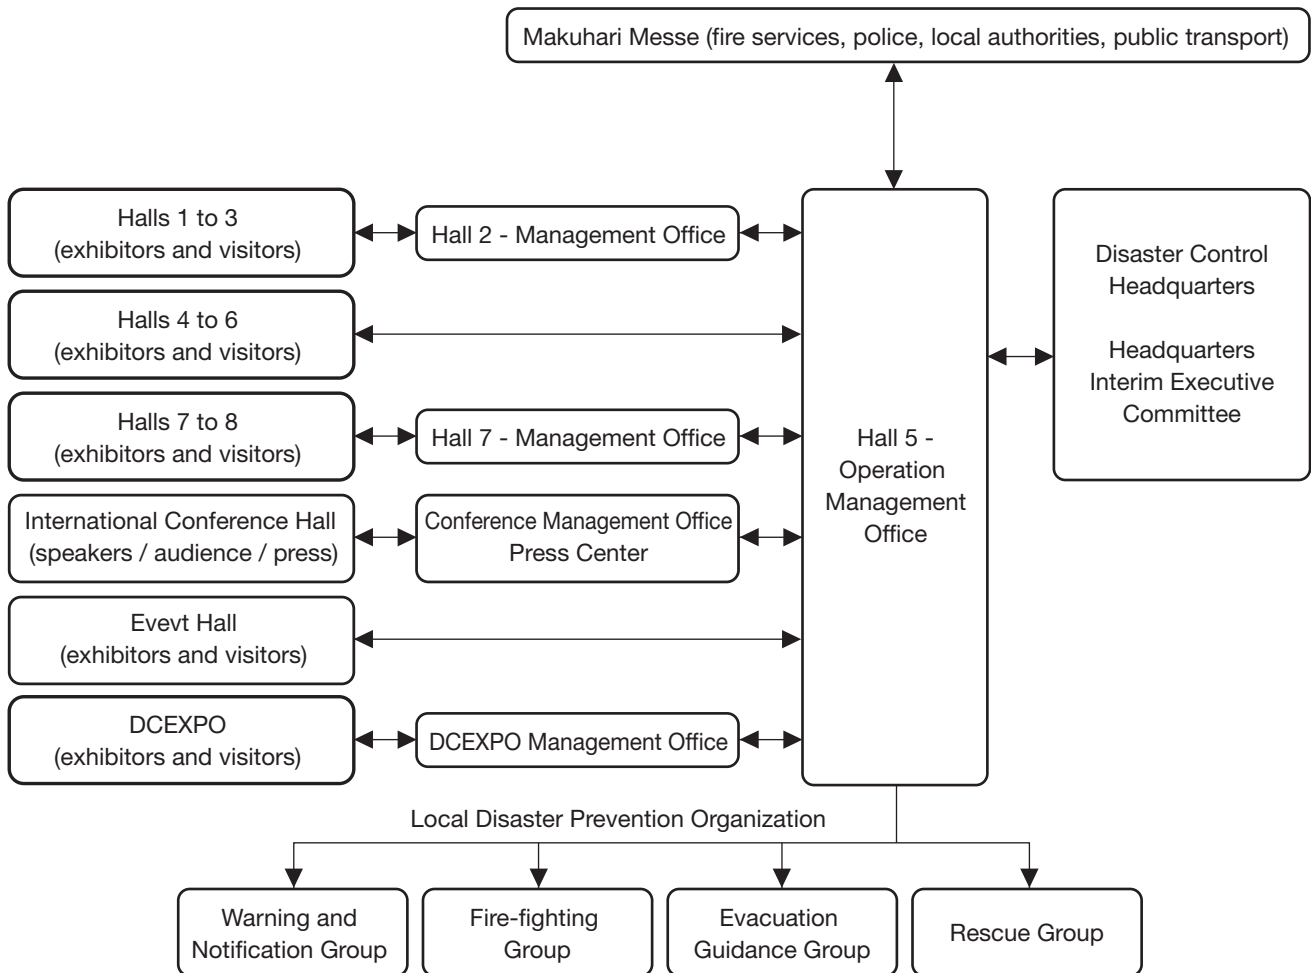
Makuhari Messe (fire services, police, local authorities, public transport)

Halls 1 to 3
(exhibitors and visitors)

Hall 2 - Management Office

Halls 4 to 6
(exhibitors and visitors)

Halls 7 to 8
(exhibitors and visitors)

Hall 7 - Management Office

International Conference Hall
(speakers / audience / press)

Conference Management Office
Press Center

Evevt Hall
(exhibitors and visitors)

DCEXPO
(exhibitors and visitors)

DCEXPO Management Office

Hall 5 -
Operation
Management
Office

Disaster Control
Headquarters

Headquarters
Interim Executive
Committee

Local Disaster Prevention Organization

Warning and
Notification Group

Fire-fighting
Group

Evacuation
Guidance Group

Rescue Group